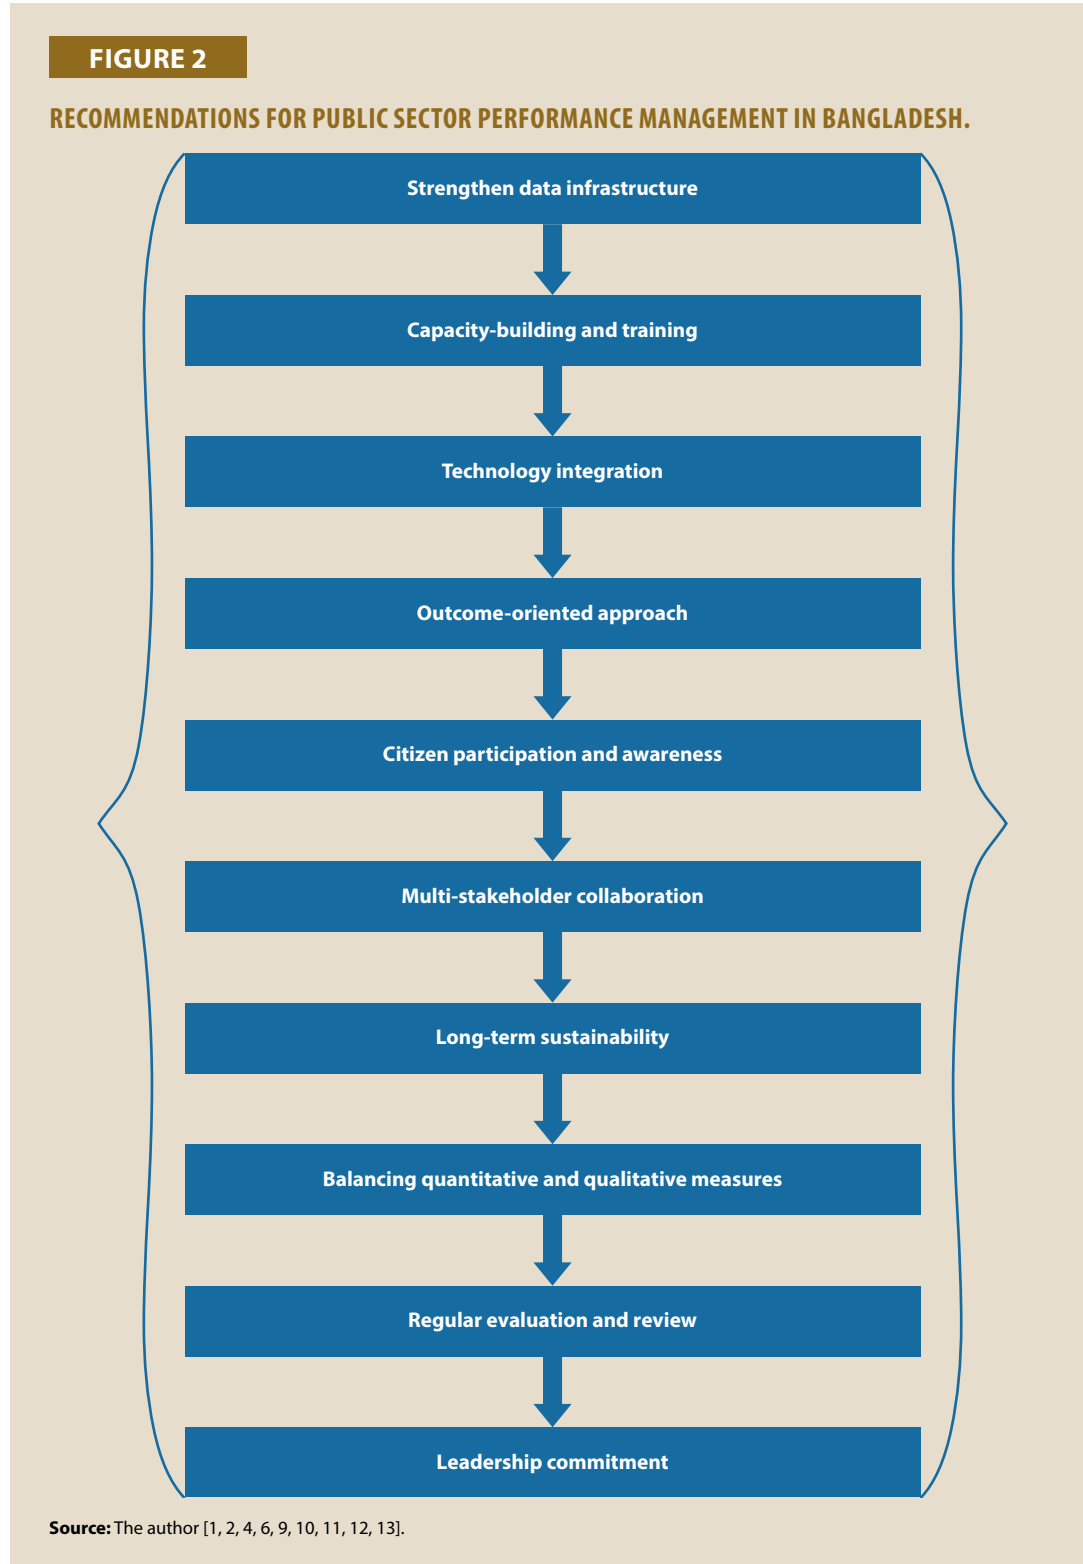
FIGURE 2

RECOMMENDATIONS FOR PUBLIC SECTOR PERFORMANCE MANAGEMENT IN BANGLADESH.

Strengthen data infrastructure

Capacity-building and training

Technology integration

Outcome-oriented approach

Citizen participation and awareness

Multi-stakeholder collaboration

Long-term sustainability

Balancing quantitative and qualitative measures

Regular evaluation and review

Leadership commitment

Source: The author [1, 2, 4, 6, 9, 10, 11, 12, 13].